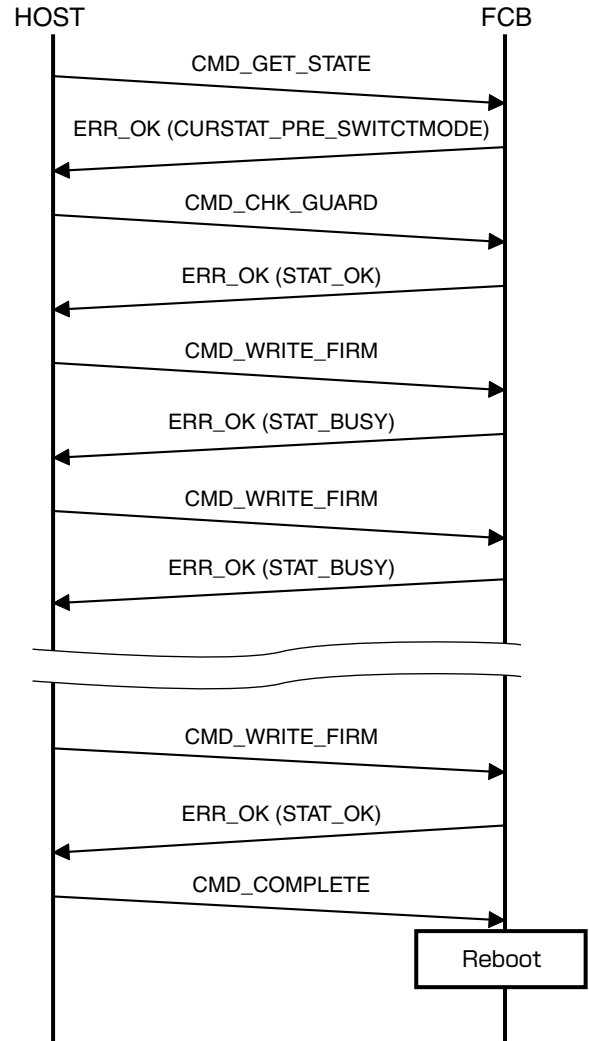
HOST

FCB

CMD_GET_STATE

ERR_OK (CURSTAT_PRE_SWITCTMODE)

CMD_CHK_GUARD

ERR_OK (STAT_OK)

CMD_WRITE_FIRM

ERR_OK (STAT_BUSY)

CMD_WRITE_FIRM

ERR_OK (STAT_BUSY)

CMD_WRITE_FIRM

ERR_OK (STAT_OK)

CMD_COMPLETE

Reboot